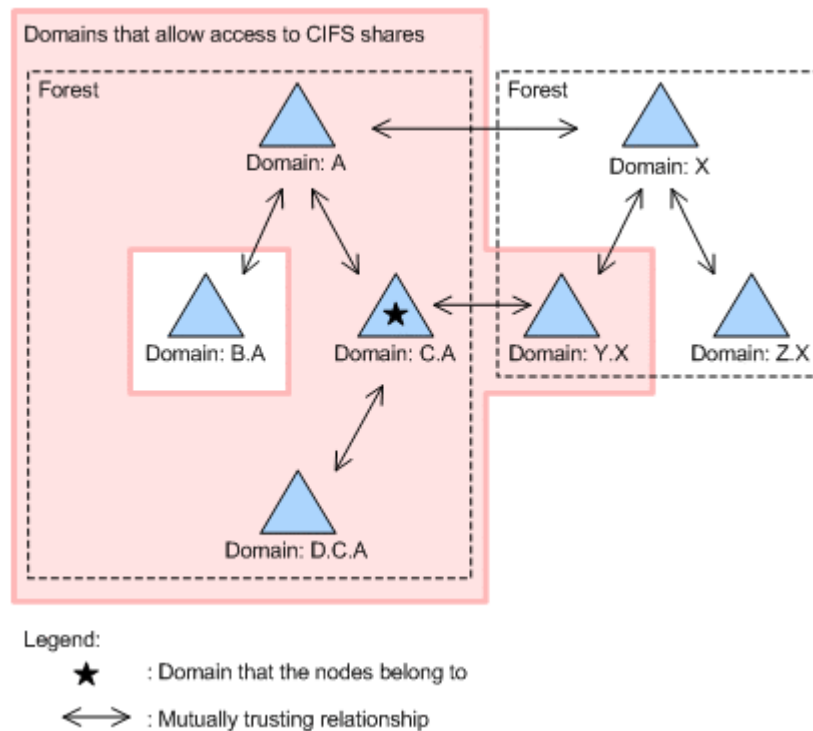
Domains that allow access to CIFS shares

Forest

Domain: A

Domain: B.A

Domain: C.A

Domain: D.C.A

Forest

Domain: X

Domain: Y.X

Domain: Z.X

Legend:

★ : Domain that the nodes belong to

⟷ : Mutually trusting relationship